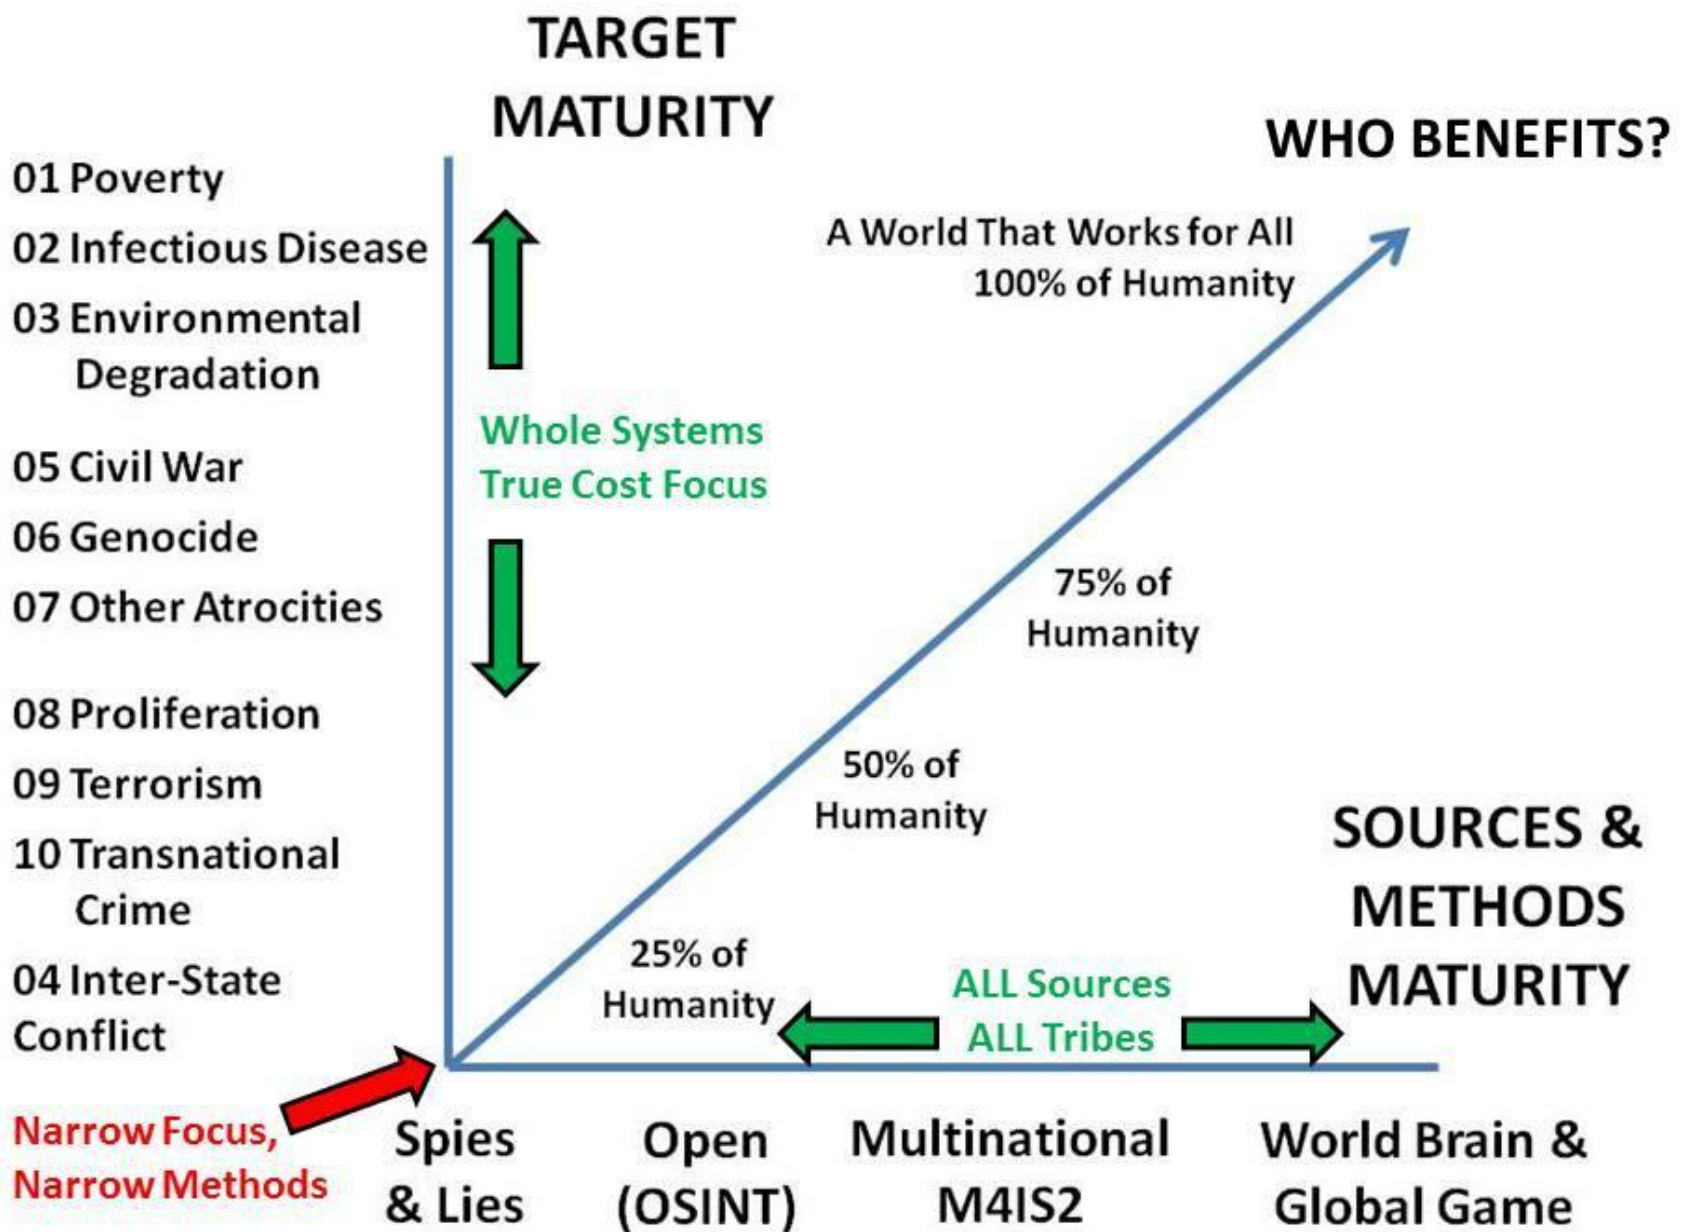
TARGET MATURITY

WHO BENEFITS?

01 Poverty
02 Infectious Disease
03 Environmental Degradation
05 Civil War
06 Genocide
07 Other Atrocities
08 Proliferation
09 Terrorism
10 Transnational Crime
04 Inter-State Conflict

A World That Works for All
100% of Humanity

Whole Systems
True Cost Focus

75% of Humanity

50% of Humanity

25% of Humanity

SOURCES & METHODS MATURITY

ALL Sources
ALL Tribes

Narrow Focus,
Narrow Methods

Spies & Lies

Open (OSINT)

Multinational M4IS2

World Brain & Global Game